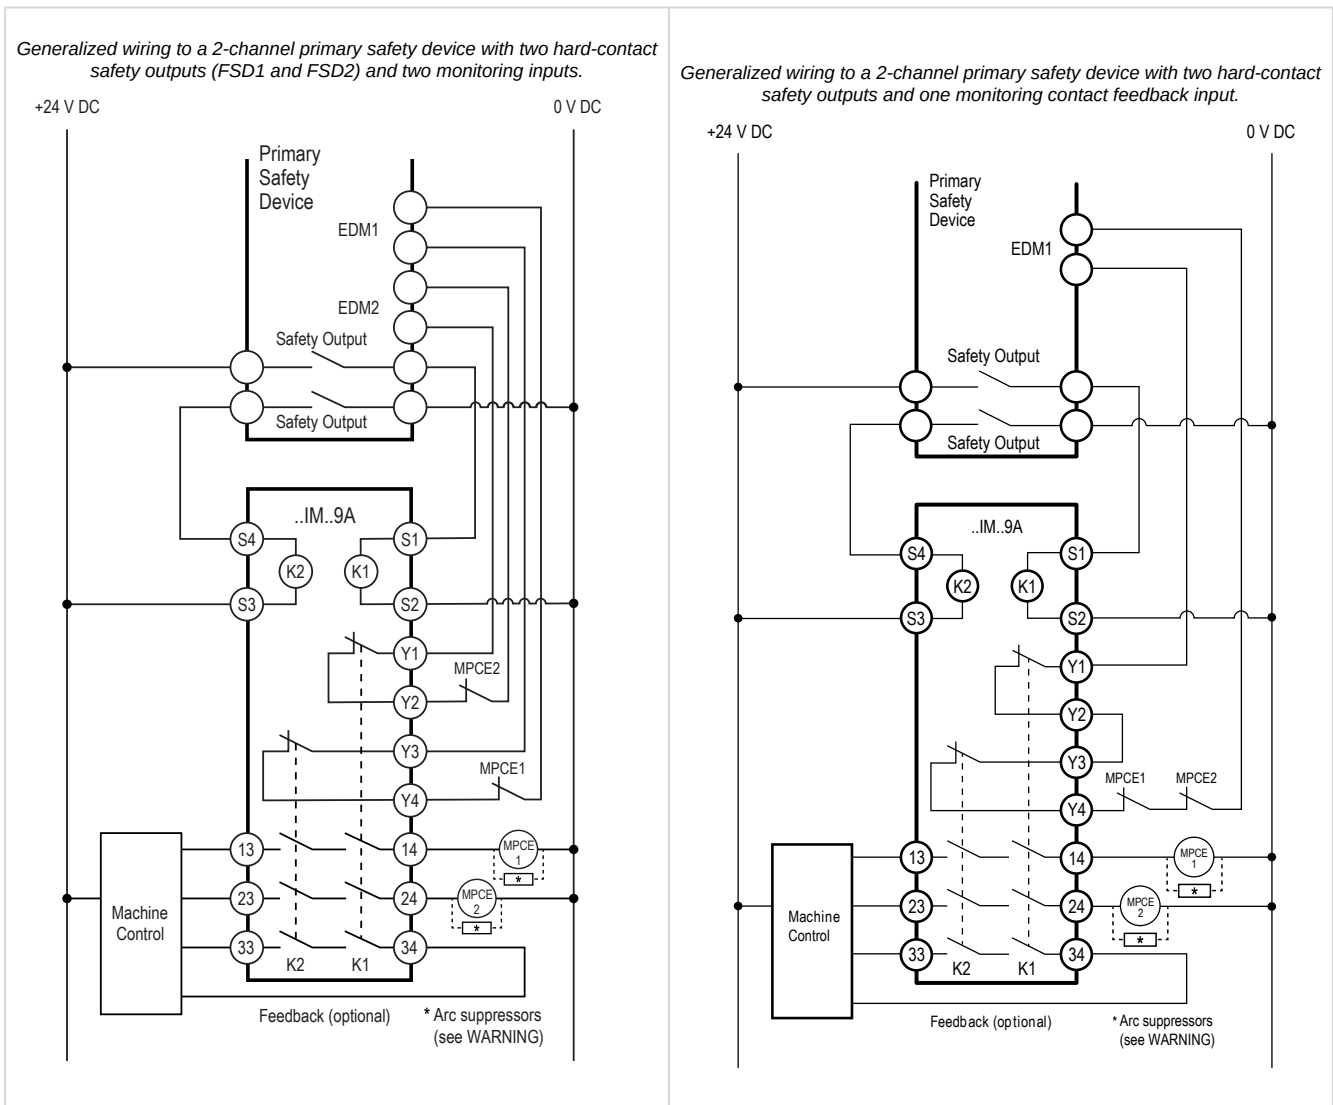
Generalized wiring to a 2-channel primary safety device with two hard-contact safety outputs (FSD1 and FSD2) and two monitoring inputs.

+24 V DC
0 V DC
Primary Safety Device
EDM1
EDM2
Safety Output
Safety Output
..IM..9A
S4
S1
K2
K1
S3
S2
Y1
MPCE2
Y2
Y3
MPCE1
Y4
Machine Control
13
14
MPCE 1
*
23
24
MPCE 2
*
33
34
K2
K1
Feedback (optional)
* Arc suppressors (see WARNING)

Generalized wiring to a 2-channel primary safety device with two hard-contact safety outputs and one monitoring contact feedback input.

+24 V DC
0 V DC
Primary Safety Device
EDM1
Safety Output
Safety Output
..IM..9A
S4
S1
K2
K1
S3
S2
Y1
Y2
Y3
MPCE1
MPCE2
Y4
Machine Control
13
14
MPCE 1
*
23
24
MPCE 2
*
33
34
K2
K1
Feedback (optional)
* Arc suppressors (see WARNING)